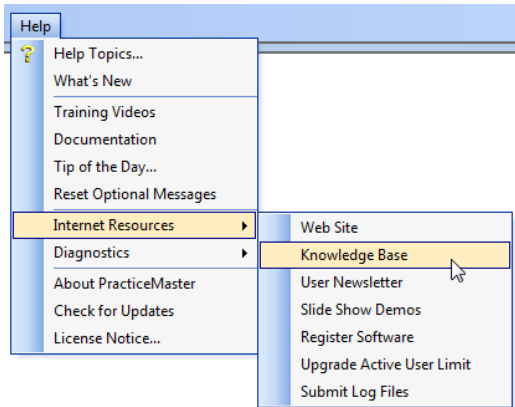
Help

Help Topics...
What's New
Training Videos
Documentation
Tip of the Day...
Reset Optional Messages
Internet Resources
Diagnostics
About PracticeMaster
Check for Updates
License Notice...

Web Site
Knowledge Base
User Newsletter
Slide Show Demos
Register Software
Upgrade Active User Limit
Submit Log Files